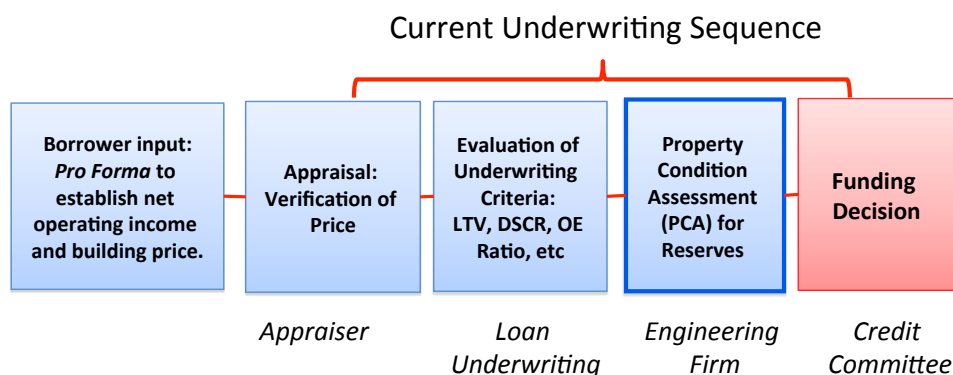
Current Underwriting Sequence

Borrower input: *Pro Forma* to establish net operating income and building price.

Appraisal: Verification of Price

Evaluation of Underwriting Criteria: LTV, DSCR, OE Ratio, etc

Property Condition Assessment (PCA) for Reserves

Funding Decision

*Appraiser*

*Loan Underwriting*

*Engineering Firm*

*Credit Committee*